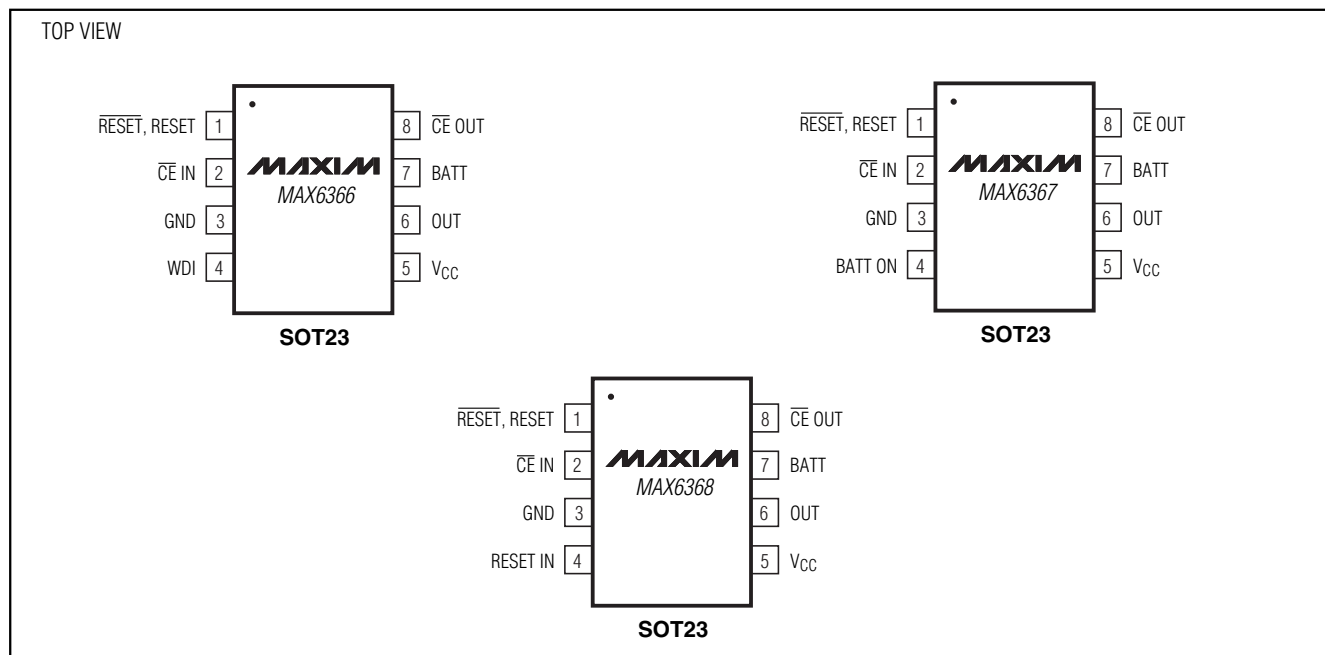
TOP VIEW

$\overline{RESET}$, RESET 1
$\overline{CE}$ IN 2
GND 3
WDI 4
8 $\overline{CE}$ OUT
7 BATT
6 OUT
5 $V_{CC}$
MAXIM
MAX6366
SOT23

$\overline{RESET}$, RESET 1
$\overline{CE}$ IN 2
GND 3
BATT ON 4
8 $\overline{CE}$ OUT
7 BATT
6 OUT
5 $V_{CC}$
MAXIM
MAX6367
SOT23

$\overline{RESET}$, RESET 1
$\overline{CE}$ IN 2
GND 3
RESET IN 4
8 $\overline{CE}$ OUT
7 BATT
6 OUT
5 $V_{CC}$
MAXIM
MAX6368
SOT23